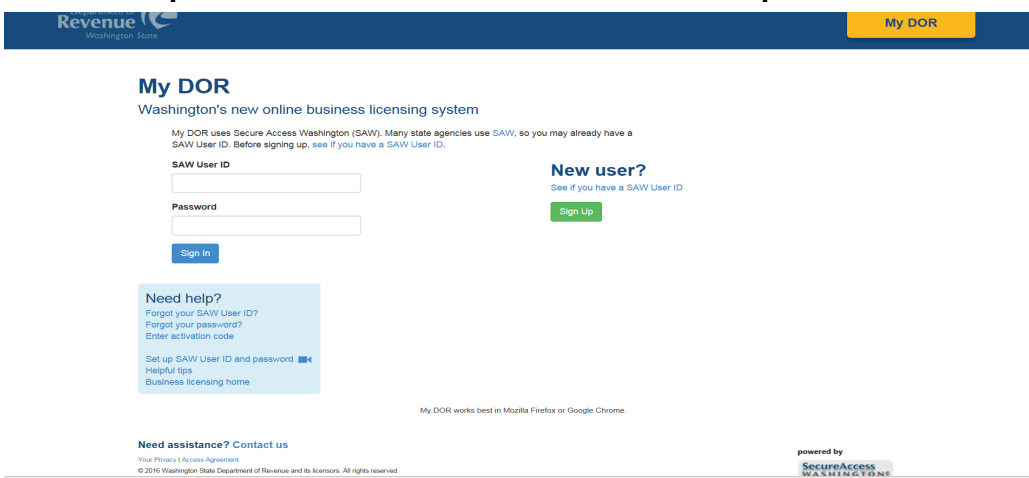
Department of Revenue Washington State

My DOR

My DOR

Washington's new online business licensing system

My DOR uses Secure Access Washington (SAW). Many state agencies use SAW, so you may already have a SAW User ID. Before signing up, see if you have a SAW User ID.

SAW User ID

Password

Sign In

New user?

See if you have a SAW User ID

Sign Up

Need help?

Forgot your SAW User ID?
Forgot your password?
Enter activation code

Set up SAW User ID and password
Helpful tips
Business licensing home

My DOR works best in Mozilla Firefox or Google Chrome.

Need assistance? Contact us

Your Privacy | Access Agreement

© 2016 Washington State Department of Revenue and its licensors. All rights reserved.

powered by

SecureAccess WASHINGTON